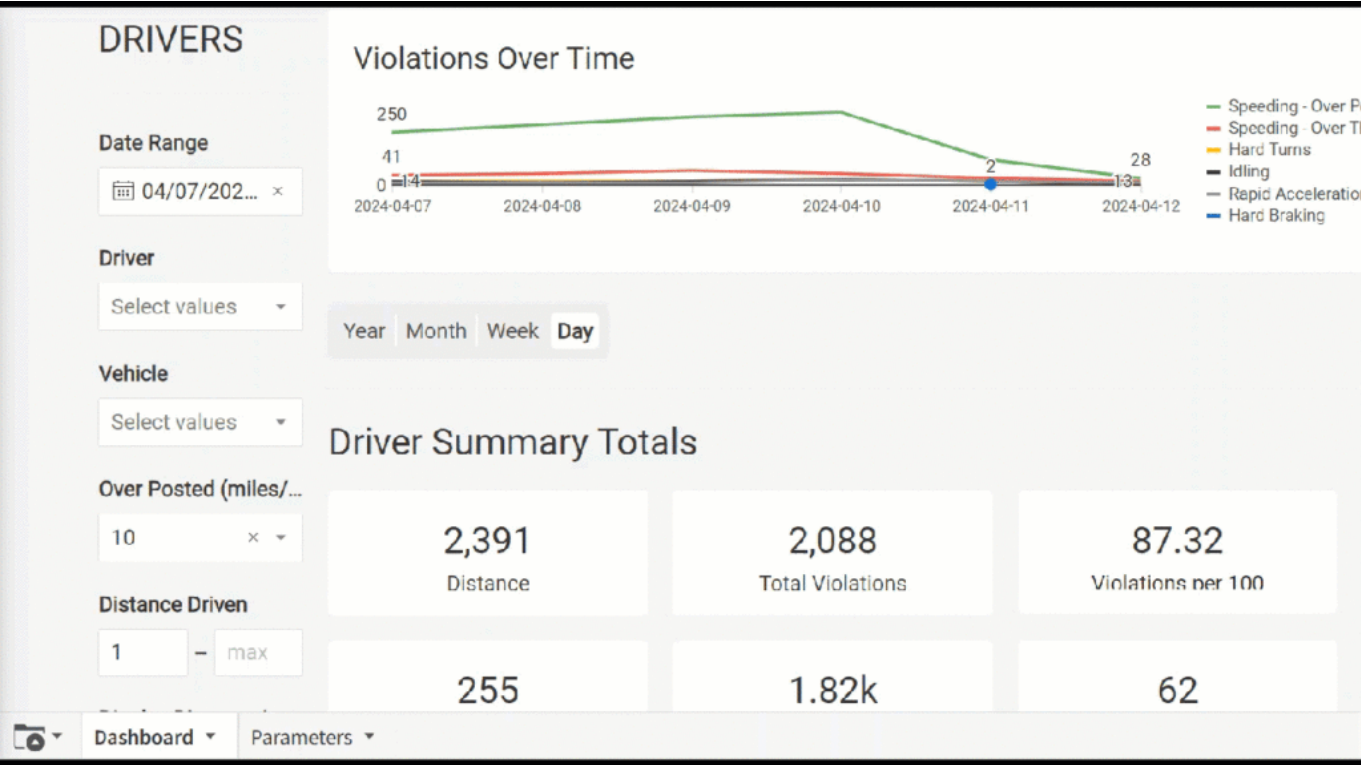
DRIVERS

Date Range

04/07/202... ×

Driver

Select values

Vehicle

Select values

Over Posted (miles/...

10 ×

Distance Driven

1 – max

Violations Over Time

250

41

0 14

2

28

13

2024-04-07 2024-04-08 2024-04-09 2024-04-10 2024-04-11 2024-04-12

Speeding - Over P
Speeding - Over Th
Hard Turns
Idling
Rapid Acceleratio
Hard Braking

Year Month Week Day

Driver Summary Totals

| 2,391 | 2,088 | 87.32 |
|---|---|---|
| Distance | Total Violations | Violations per 100 |
| 255 | 1.82k | 62 |

Dashboard Parameters